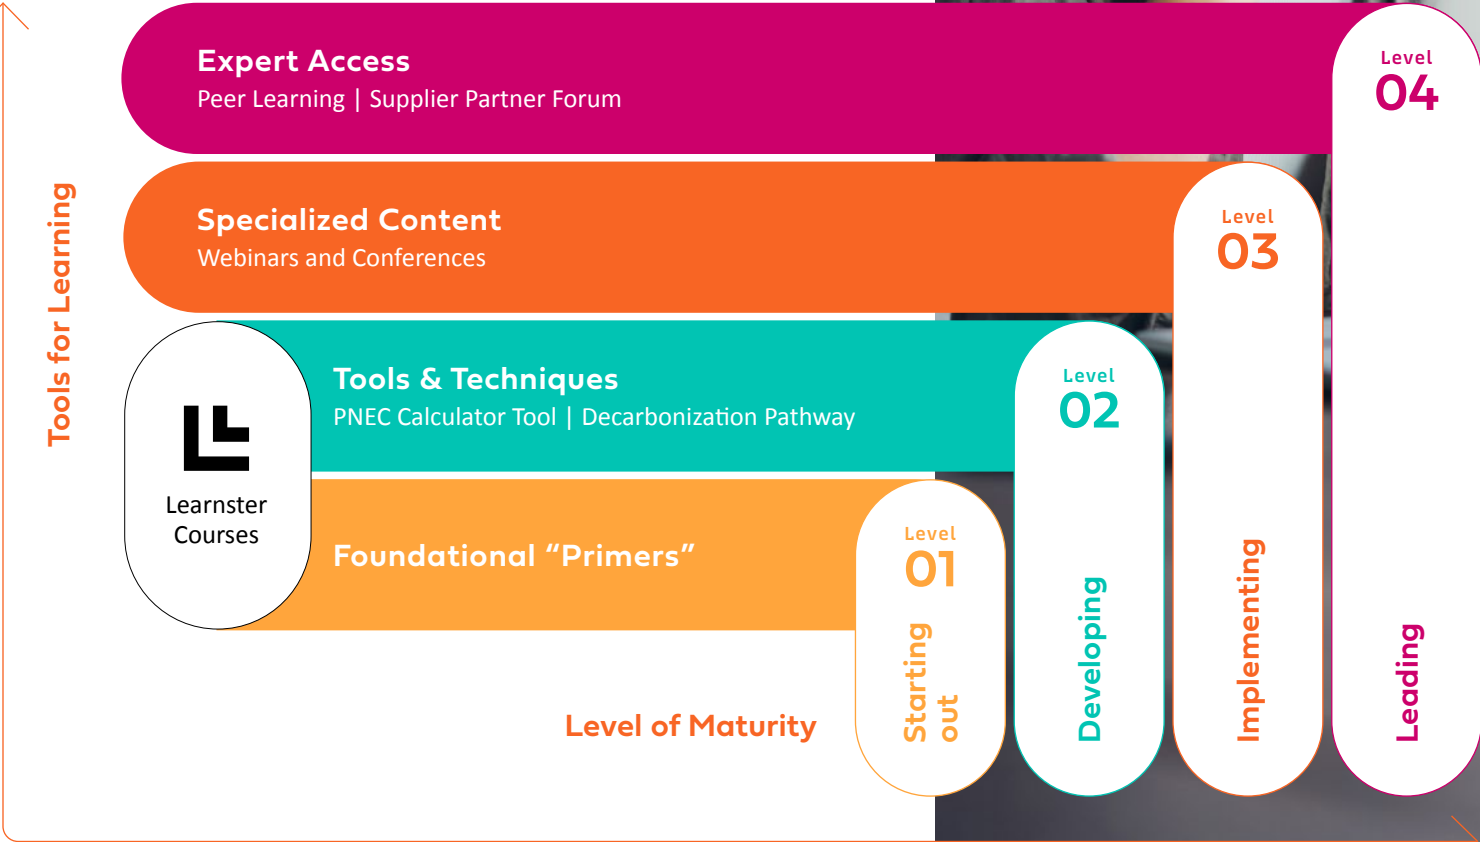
Expert Access
Peer Learning | Supplier Partner Forum

Level
04

Specialized Content
Webinars and Conferences

Level
03

Tools for Learning

Tools & Techniques
PNEC Calculator Tool | Decarbonization Pathway

Level
02

Learnster
Courses

Foundational “Primers”

Level
01

Starting out

Developing

Implementing

Leading

Level of Maturity